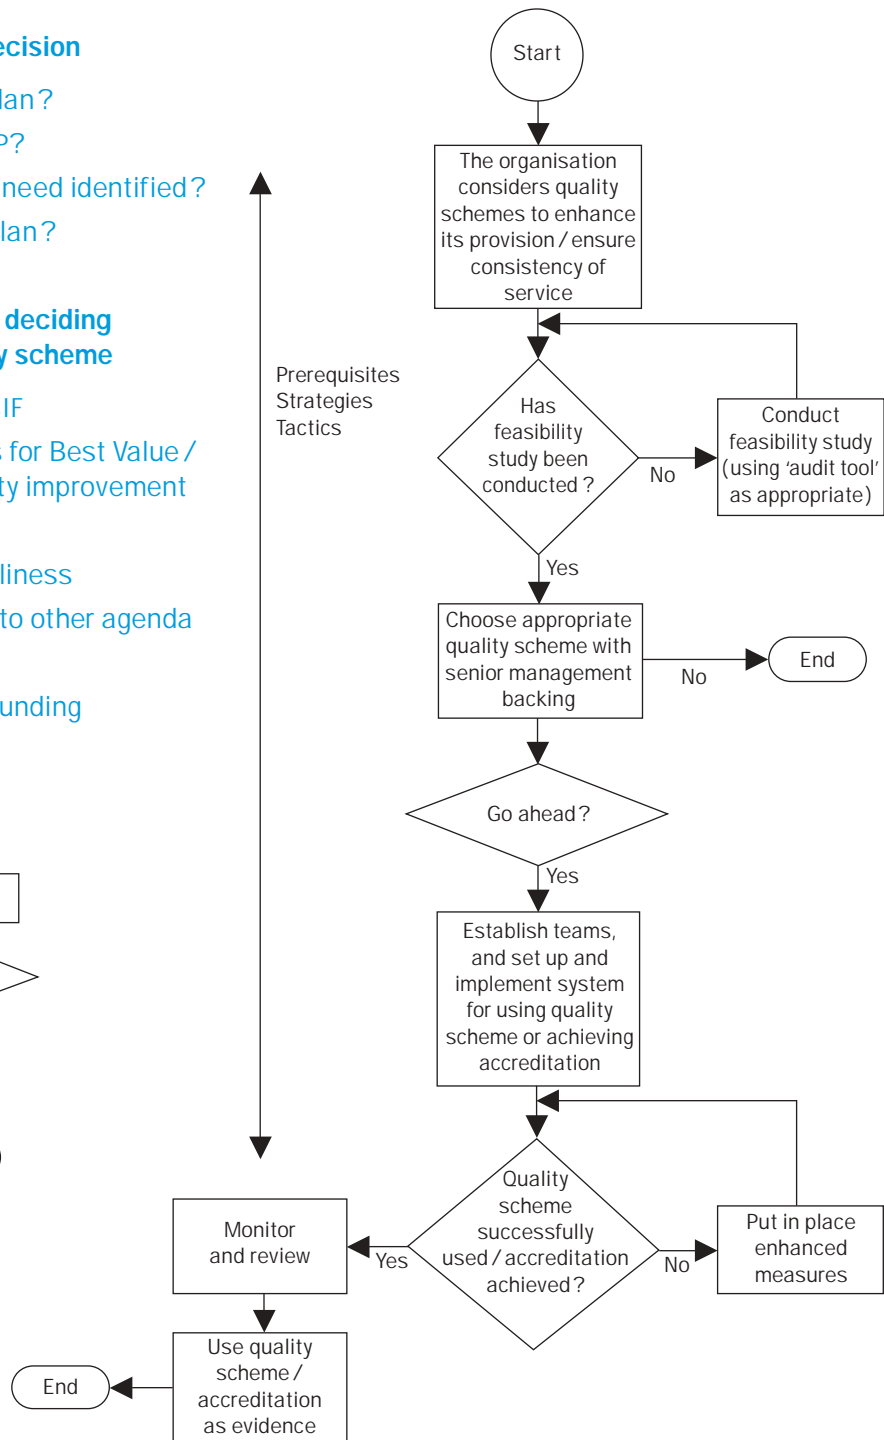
ecision

lan?

?

need identified?

lan?

deciding

y scheme

IF

s for Best Value /

ty improvement

liness

to other agenda

unding

Prerequisites
Strategies
Tactics

Start

The organisation considers quality schemes to enhance its provision / ensure consistency of service

Has feasibility study been conducted?

No

Conduct feasibility study (using 'audit tool' as appropriate)

Yes

Choose appropriate quality scheme with senior management backing

No

End

Go ahead?

Yes

Establish teams, and set up and implement system for using quality scheme or achieving accreditation

Quality scheme successfully used / accreditation achieved?

No

Put in place enhanced measures

Yes

Monitor and review

Use quality scheme / accreditation as evidence

End